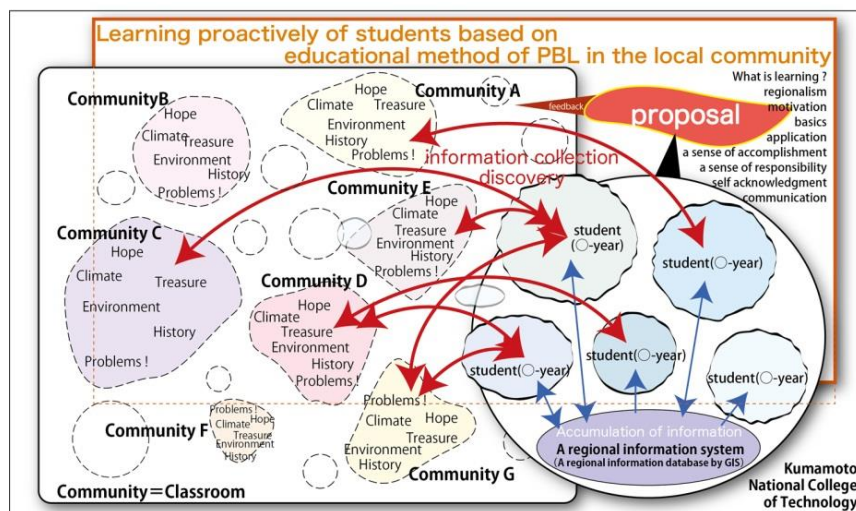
Learning proactively of students based on educational method of PBL in the local community

What is learning ?
regionalism
motivation
basics
application
a sense of accomplishment
a sense of responsibility
self acknowledgment
communication

proposal

feedback

CommunityB
Hope
Climate Treasure
Environment
History
Problems !

Community A
Hope
Climate Treasure
Environment
History
Problems !

information collection
discovery

Community E
Hope
Climate
Treasure
Environment
History
Problems !

Community C
Hope
Climate Treasure
Environment
History
Problems !

Community D
Hope
Climate
Treasure
Environment
History
Problems !

Community F
Problems !
Climate Hope
Treasure
Environment
History

Problems !
Climate Hope
Treasure
Environment
History
Community G

student (○-year)
student(○-year)
student(○-year)
student(○-year)
student(○-year)

Accumulation of information
A regional information system
(A regional information database by GIS)

Community＝Classroom

Kumamoto National College of Technology